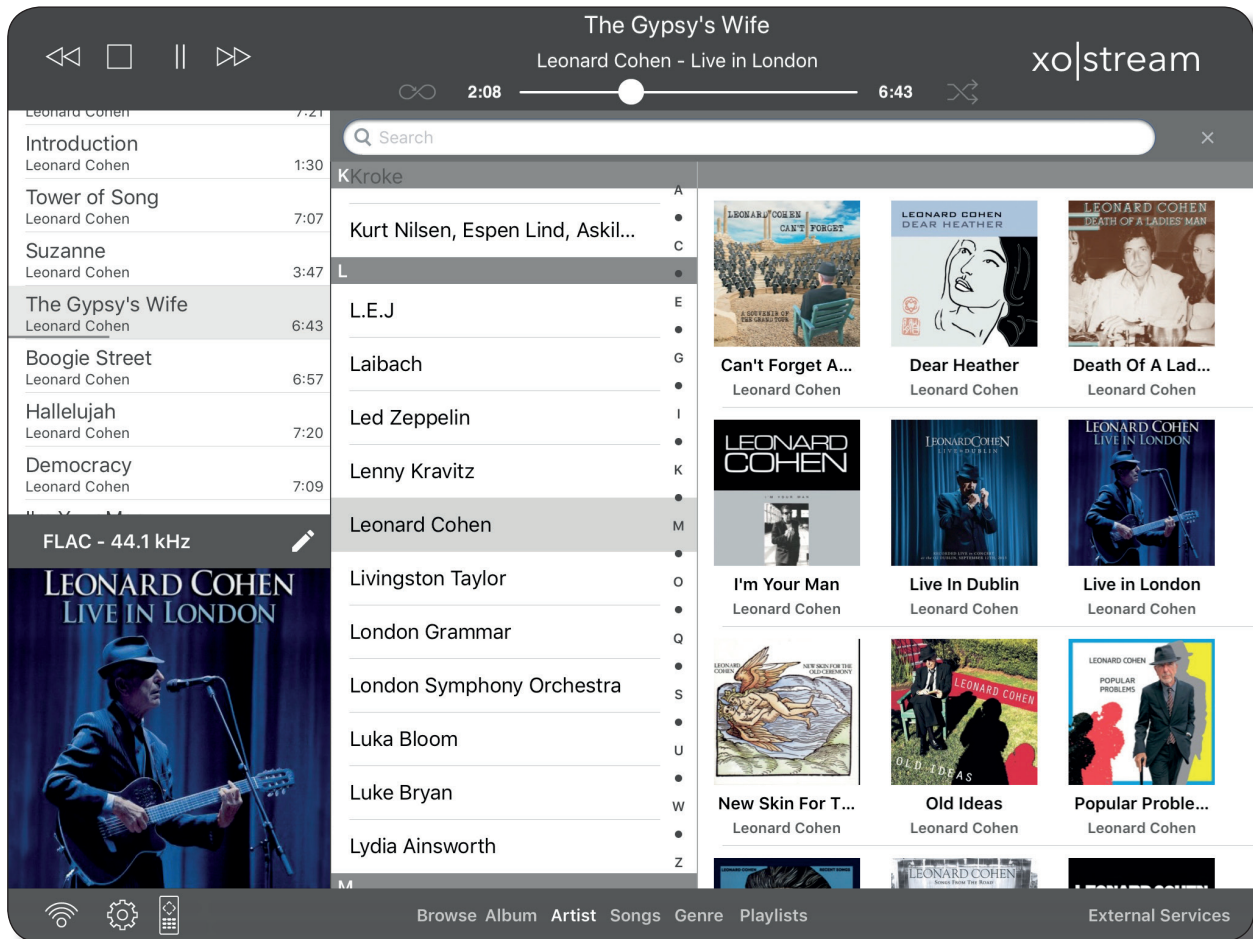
The Gypsy's Wife
Leonard Cohen - Live in London
xo|stream
2:08
6:43

Leonard Cohen 7:21
Introduction
Leonard Cohen 1:30
Tower of Song
Leonard Cohen 7:07
Suzanne
Leonard Cohen 3:47
The Gypsy's Wife
Leonard Cohen 6:43
Boogie Street
Leonard Cohen 6:57
Hallelujah
Leonard Cohen 7:20
Democracy
Leonard Cohen 7:09
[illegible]

FLAC - 44.1 kHz

LEONARD COHEN
LIVE IN LONDON

Search
×

K Kroke
Kurt Nilsen, Espen Lind, Askil...
L
L.E.J
Laibach
Led Zeppelin
Lenny Kravitz
Leonard Cohen
Livingston Taylor
London Grammar
London Symphony Orchestra
Luka Bloom
Luke Bryan
Lydia Ainsworth
M

A
•
C
•
E
•
G
•
I
•
K
•
M
•
O
•
Q
•
S
•
U
•
W
•
Z

LEONARD COHEN CAN'T FORGET
A SOUVENIR OF THE GRAND TOUR
Can't Forget A...
Leonard Cohen
LEONARD COHEN DEAR HEATHER
Dear Heather
Leonard Cohen
LEONARD COHEN DEATH OF A LADIES' MAN
Death Of A Lad...
Leonard Cohen
LEONARD COHEN
I'M YOUR MAN
I'm Your Man
Leonard Cohen
LEONARD COHEN LIVE IN DUBLIN
Live In Dublin
Leonard Cohen
LEONARD COHEN LIVE IN LONDON
Live in London
Leonard Cohen
LEONARD COHEN NEW SKIN FOR THE OLD CEREMONY
New Skin For T...
Leonard Cohen
LEONARD COHEN OLD IDEAS
Old Ideas
Leonard Cohen
LEONARD COHEN POPULAR PROBLEMS
Popular Proble...
Leonard Cohen
LEONARD COHEN SONGS FROM THE ROAD

Browse Album Artist Songs Genre Playlists
External Services